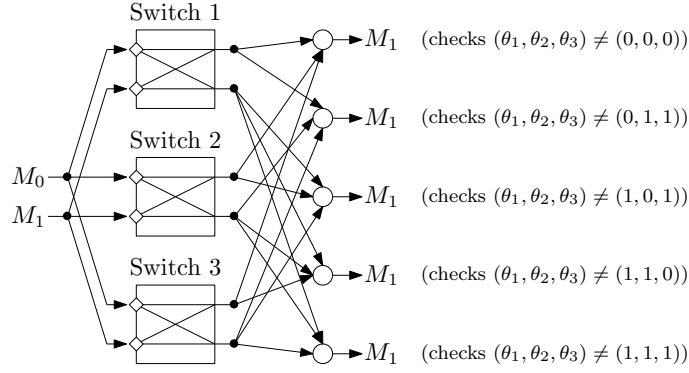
Switch 1

Switch 2

Switch 3

$M_0$

$M_1$

$M_1$ (checks $(\theta_1, \theta_2, \theta_3) \neq (0,0,0)$)

$M_1$ (checks $(\theta_1, \theta_2, \theta_3) \neq (0,1,1)$)

$M_1$ (checks $(\theta_1, \theta_2, \theta_3) \neq (1,0,1)$)

$M_1$ (checks $(\theta_1, \theta_2, \theta_3) \neq (1,1,0)$)

$M_1$ (checks $(\theta_1, \theta_2, \theta_3) \neq (1,1,1)$)